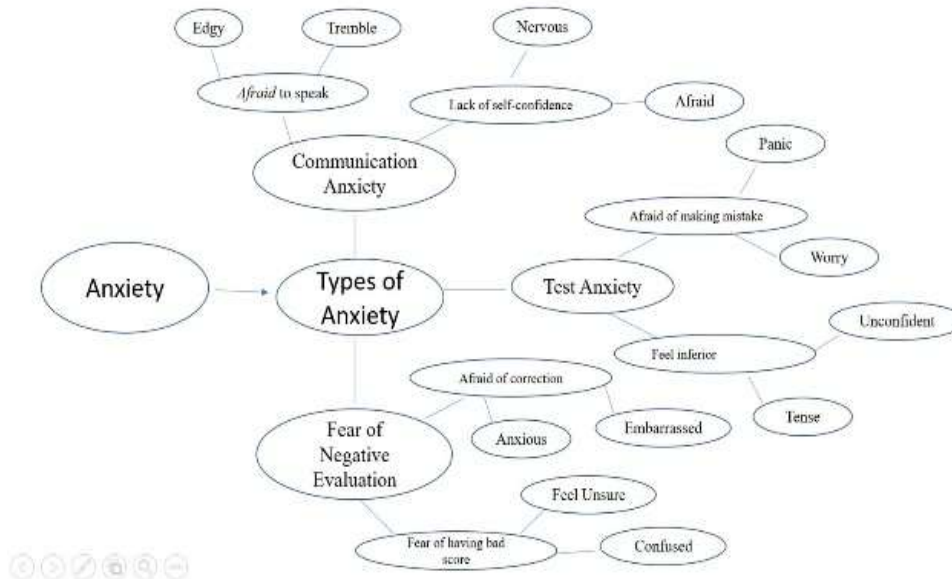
Edgy

Tremble

Nervous

*Afraid* to speak

Lack of self-confidence

Afraid

Communication Anxiety

Panic

Afraid of making mistake

Worry

Anxiety

Types of Anxiety

Test Anxiety

Unconfident

Feel inferior

Tense

Afraid of correction

Anxious

Embarrassed

Fear of Negative Evaluation

Feel Unsure

Fear of having bad score

Confused